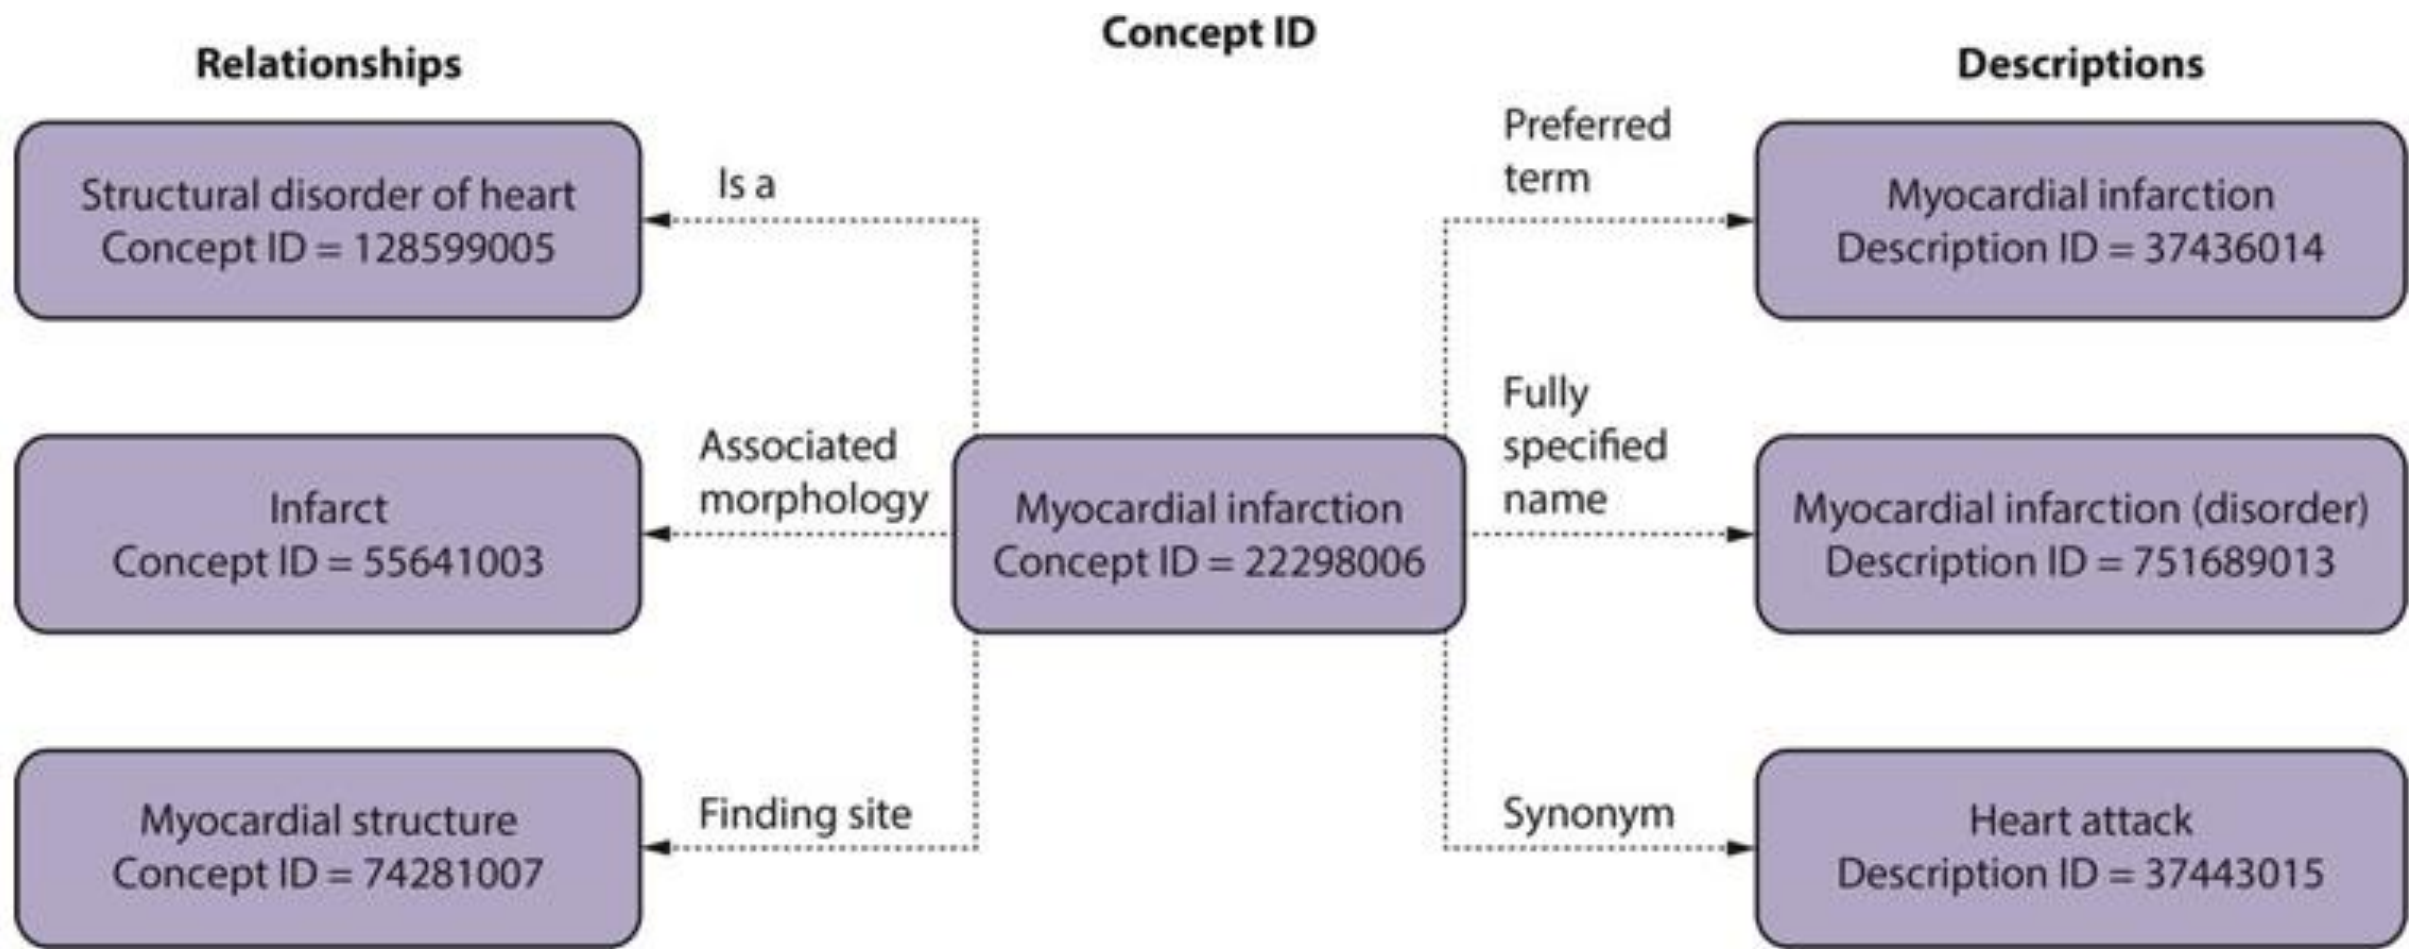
Concept ID

Relationships

Descriptions

Structural disorder of heart
Concept ID = 128599005

Is a

Preferred term

Myocardial infarction
Description ID = 37436014

Infarct
Concept ID = 55641003

Associated morphology

Myocardial infarction
Concept ID = 22298006

Fully specified name

Myocardial infarction (disorder)
Description ID = 751689013

Myocardial structure
Concept ID = 74281007

Finding site

Synonym

Heart attack
Description ID = 37443015